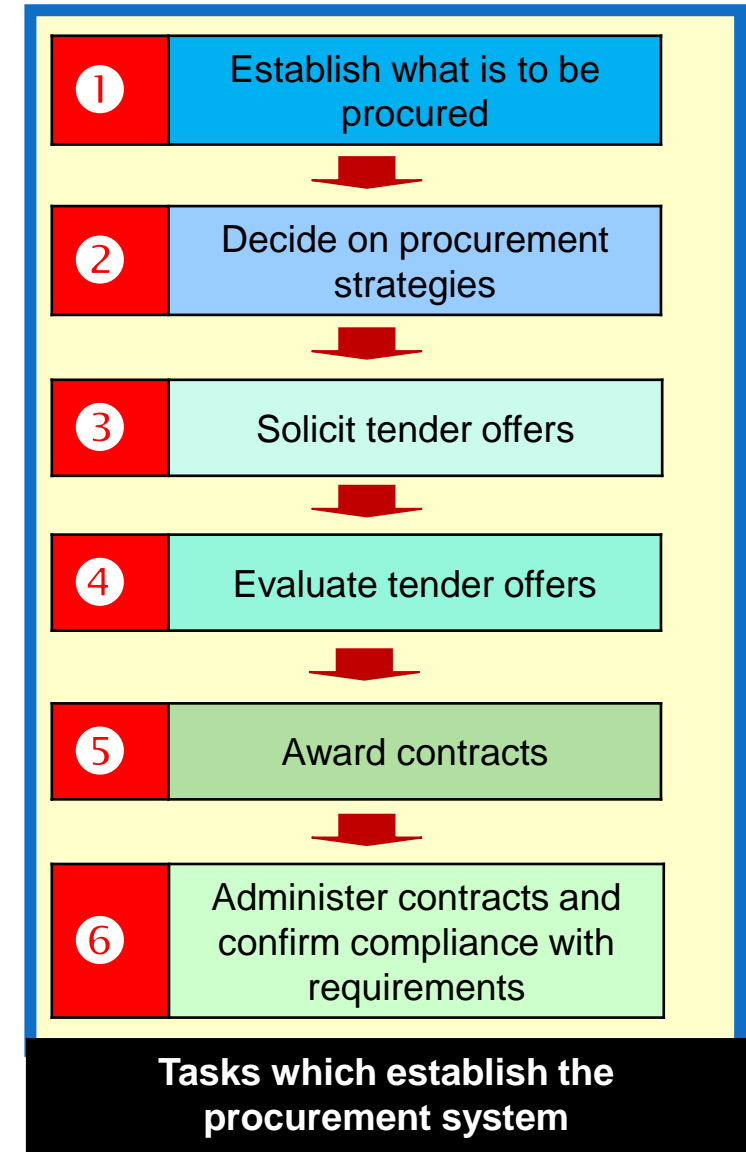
1 Establish what is to be procured

2 Decide on procurement strategies

3 Solicit tender offers

4 Evaluate tender offers

5 Award contracts

6 Administer contracts and confirm compliance with requirements

Tasks which establish the procurement system